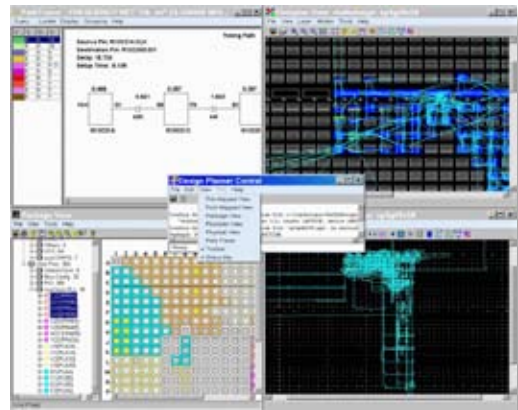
Timing Path

Source Pin: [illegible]
Destination Pin: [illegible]
Delay: 10.733
Setup Time: 0.136

Design Planner Control
File Edit View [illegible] Help

Pin Assignment View
Floor Planner View
Package View
Physical View
Timing View
Path Finder
Toolbar
Status Bar